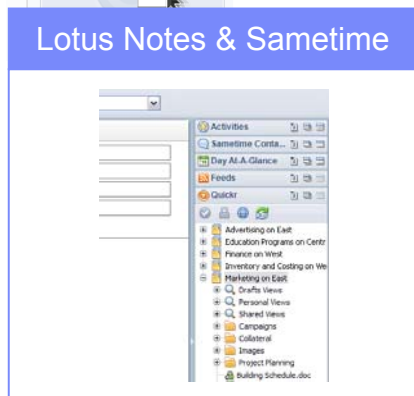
Lotus Notes & Sametime

Activities

Sametime Conta...

Day At-A-Glance

Feeds

Quickr

Advertising on East

Education Programs on Centr

Finance on West

Inventory and Costing on We

Marketing on East

Drafts Views

Personal Views

Shared Views

Campaigns

Collateral

Images

Project Planning

Building Schedule.doc